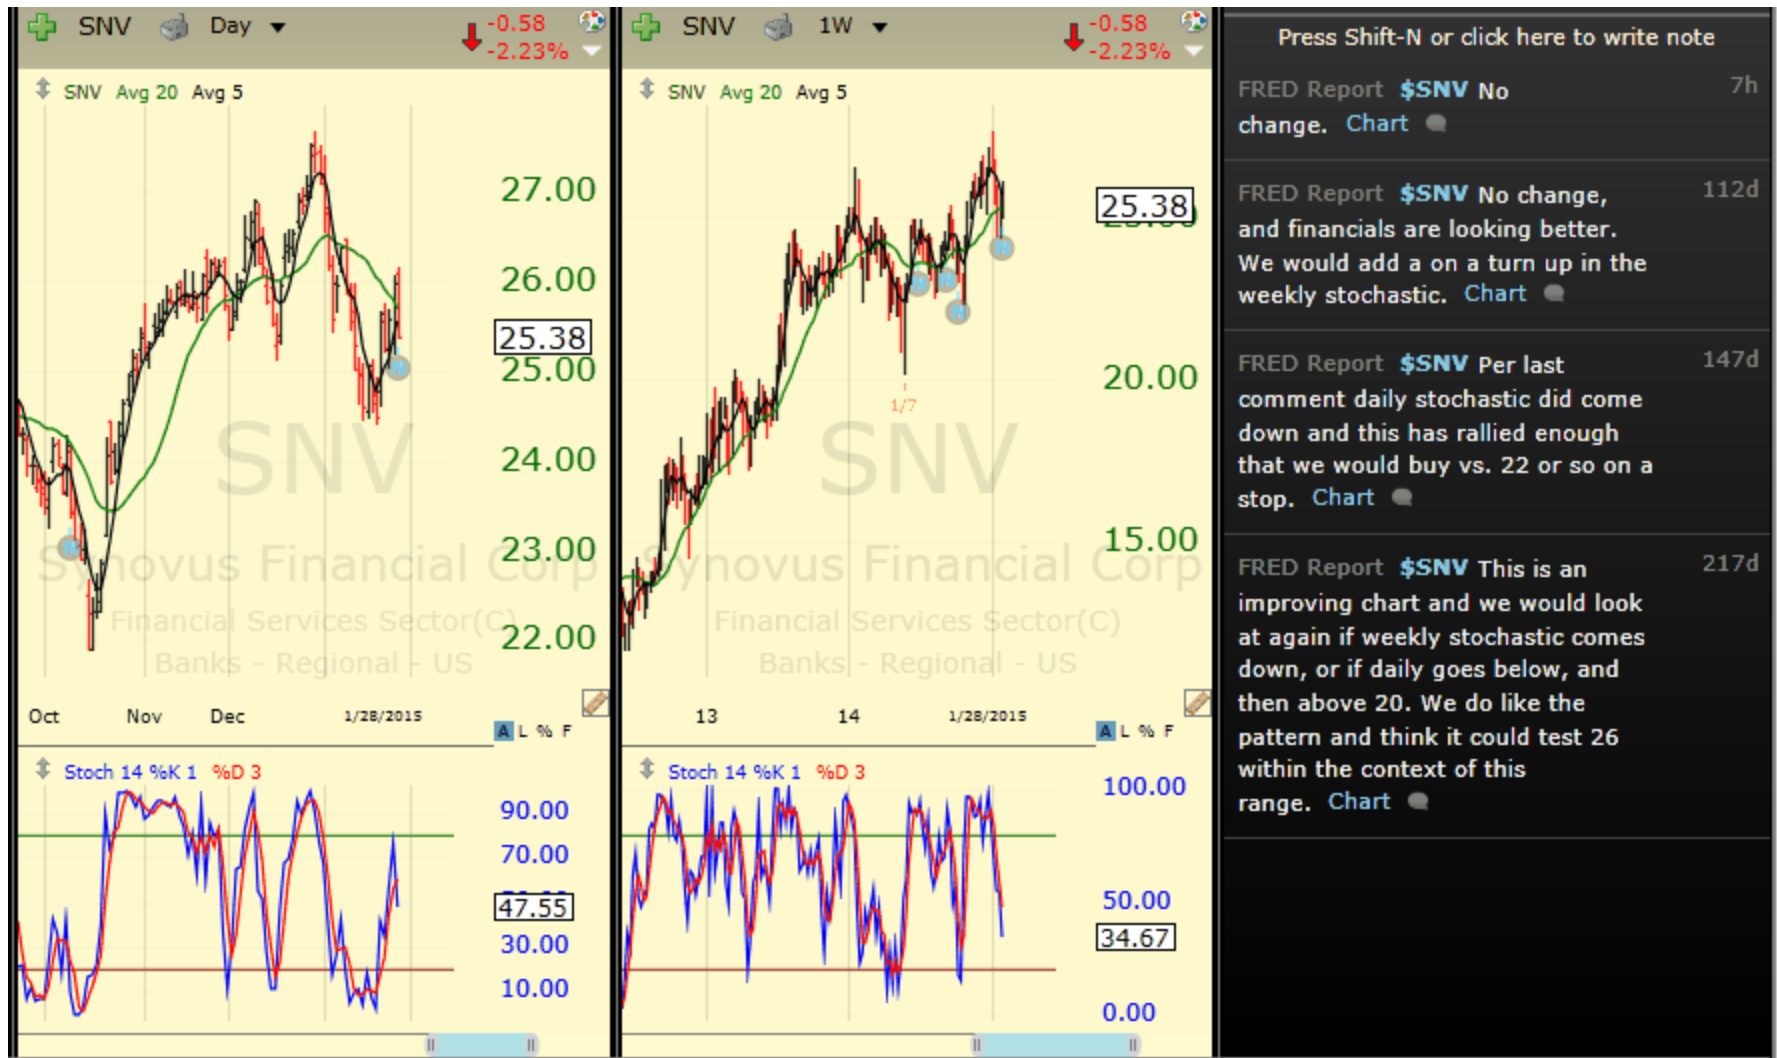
SNV Day -0.58 -2.23%

SNV Avg 20 Avg 5

27.00
26.00
25.38
25.00
24.00
23.00
22.00

SNV
Synovus Financial Corp
Financial Services Sector(C)
Banks - Regional - US

Oct Nov Dec 1/28/2015

A L % F

Stoch 14 %K 1 %D 3

90.00
70.00
47.55
30.00
10.00

SNV 1W -0.58 -2.23%

SNV Avg 20 Avg 5

25.38
20.00
15.00

1/7

SNV
Synovus Financial Corp
Financial Services Sector(C)
Banks - Regional - US

13 14 1/28/2015

A L % F

Stoch 14 %K 1 %D 3

100.00
50.00
34.67
0.00

Press Shift-N or click here to write note

FRED Report $SNV No change. Chart 7h

FRED Report $SNV No change, and financials are looking better. We would add a on a turn up in the weekly stochastic. Chart 112d

FRED Report $SNV Per last comment daily stochastic did come down and this has rallied enough that we would buy vs. 22 or so on a stop. Chart 147d

FRED Report $SNV This is an improving chart and we would look at again if weekly stochastic comes down, or if daily goes below, and then above 20. We do like the pattern and think it could test 26 within the context of this range. Chart 217d